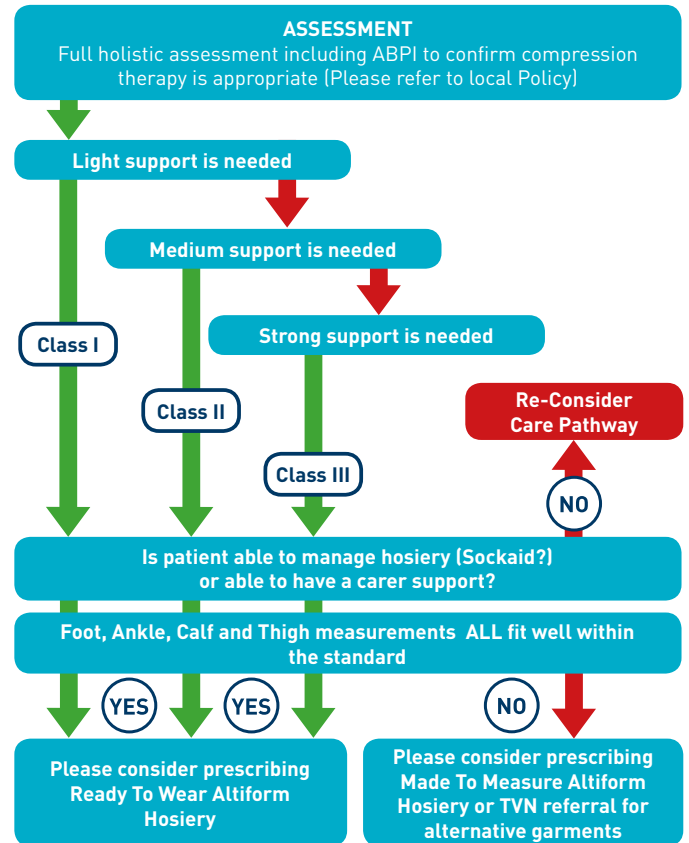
ASSESSMENT
Full holistic assessment including ABPI to confirm compression therapy is appropriate (Please refer to local Policy)

Light support is needed

Medium support is needed

Strong support is needed

Class I

Class II

Class III

Re-Consider Care Pathway

NO

Is patient able to manage hosiery (Sockaid?) or able to have a carer support?

Foot, Ankle, Calf and Thigh measurements ALL fit well within the standard

YES

YES

NO

Please consider prescribing Ready To Wear Altiform Hosiery

Please consider prescribing Made To Measure Altiform Hosiery or TVN referral for alternative garments